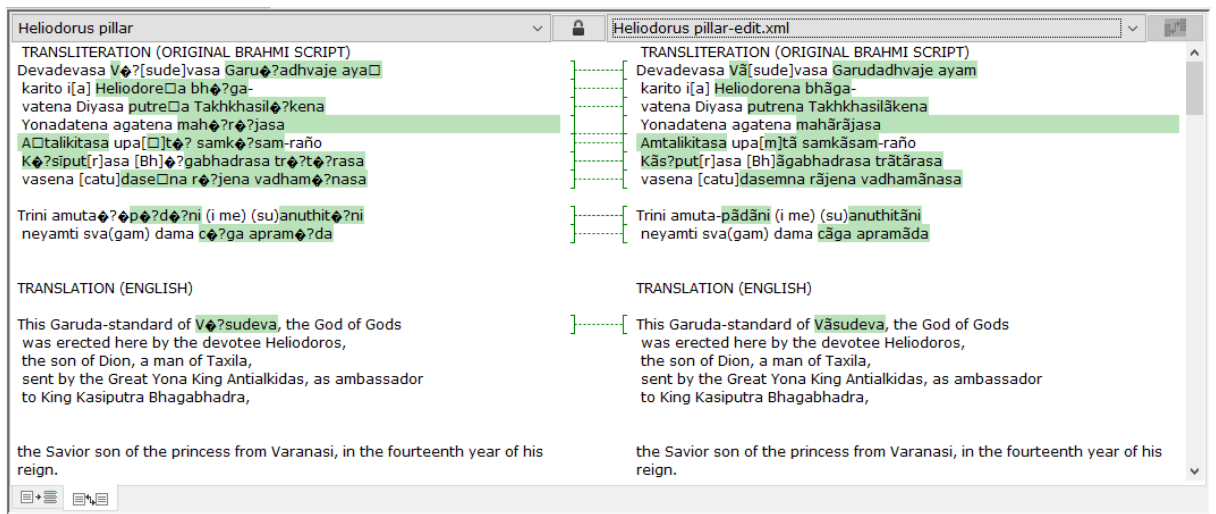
Heliodorus pillar

Heliodorus pillar-edit.xml

TRANSLITERATION (ORIGINAL BRAHMI SCRIPT)
Devadevasa V�?[sude]vasa Garu�?adhvaje aya□
karito i[a] Heliodore□a bh�?ga-
vatena Diyasa putre□a Takhkhasil�?kena
Yonadatena agatena mah�?r�?jasa
A□talikitasa upa[□]t�? samk�?sam-raño
K�?sīput[r]asa [Bh]�?gabhadrasa tr�?t�?rasa
vasena [catu]dase□na r�?jena vadham�?nasa

Trini amuta�?�p�?d�?ni (i me) (su)anuthit�?ni
neyamti sva(gam) dama c�?ga apram�?da

TRANSLATION (ENGLISH)

This Garuda-standard of V�?sudeva, the God of Gods
was erected here by the devotee Heliodoros,
the son of Dion, a man of Taxila,
sent by the Great Yona King Antialkidas, as ambassador
to King Kasiputra Bhagabhadra,

the Savior son of the princess from Varanasi, in the fourteenth year of his reign.

TRANSLITERATION (ORIGINAL BRAHMI SCRIPT)
Devadevasa Vā[sude]vasa Garudadhvaje ayam
karito i[a] Heliodorena bhāga-
vatena Diyasa putrena Takhkhasilākena
Yonadatena agatena mahārājasa
Amtalikitasa upa[m]tā samkāsam-raño
Kāsīput[r]asa [Bh]āgabhadrasa trātārasa
vasena [catu]dasemna rājena vadhamānasa

Trini amuta-pādāni (i me) (su)anuthitāni
neyamti sva(gam) dama cāga apramāda

TRANSLATION (ENGLISH)

This Garuda-standard of Vāsudeva, the God of Gods
was erected here by the devotee Heliodoros,
the son of Dion, a man of Taxila,
sent by the Great Yona King Antialkidas, as ambassador
to King Kasiputra Bhagabhadra,

the Savior son of the princess from Varanasi, in the fourteenth year of his reign.